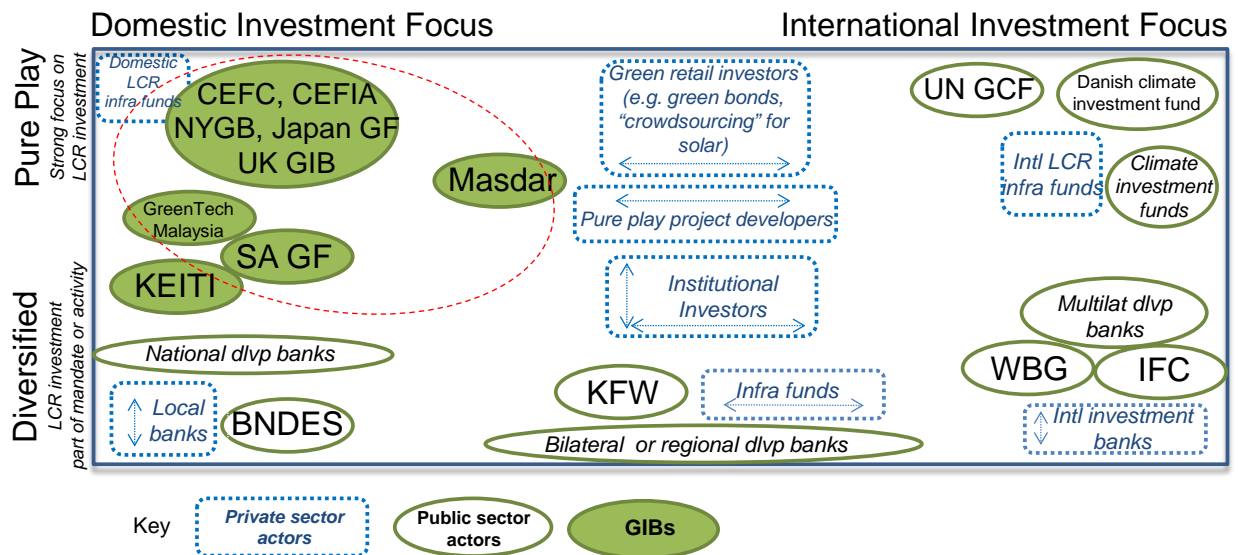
Domestic Investment Focus

International Investment Focus

Pure Play
Strong focus on LCR investment

Diversified
LCR investment part of mandate or activity

Domestic LCR infra funds

CEFC, CEFIA NYGB, Japan GF UK GIB

Masdar

GreenTech Malaysia

SA GF

KEITI

Green retail investors (e.g. green bonds, "crowdsourcing" for solar)

Pure play project developers

Institutional Investors

UN GCF

Danish climate investment fund

Intl LCR infra funds

Climate investment funds

Multilat dlvp banks

WBG

IFC

National dlvp banks

Local banks

BNDES

KFW

Infra funds

Bilateral or regional dlvp banks

Intl investment banks

Key

Private sector actors

Public sector actors

GIBs